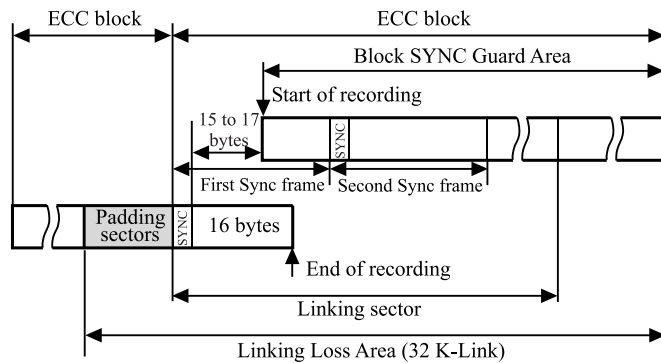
ECC block

ECC block

Block SYNC Guard Area

Start of recording

15 to 17 bytes

SYNC

First Sync frame

Second Sync frame

Padding sectors

SYNC

16 bytes

End of recording

Linking sector

Linking Loss Area (32 K-Link)